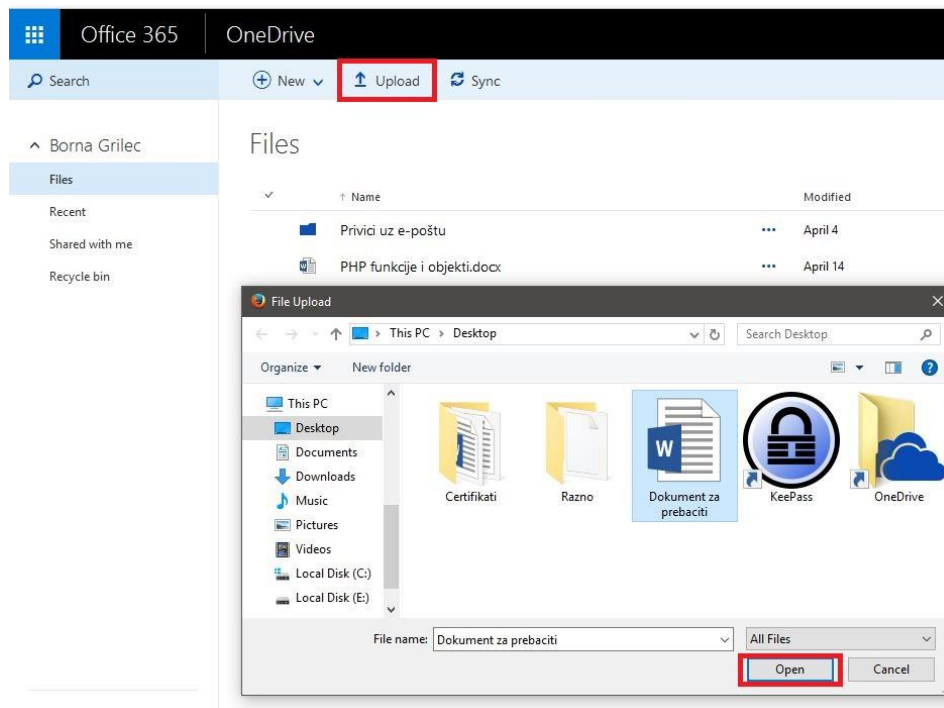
Office 365 OneDrive

Search

New Upload Sync

Borna Grilec
Files
Recent
Shared with me
Recycle bin

Files

Name Modified
Privici uz e-poštu ... April 4
PHP funkcije i objekti.docx ... April 14

File Upload

This PC > Desktop
Search Desktop

Organize New folder

This PC
Desktop
Documents
Downloads
Music
Pictures
Videos
Local Disk (C:)
Local Disk (E:)

Certifikati
Razno
Dokument za prebaciti
KeePass
OneDrive

File name: Dokument za prebaciti
All Files
Open
Cancel